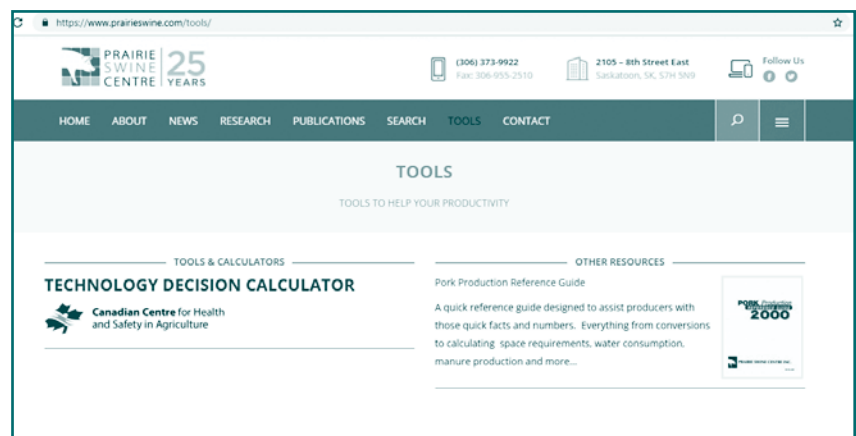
https://www.prairieswine.com/tools/

PRAIRIE SWINE CENTRE 25 YEARS

(306) 373-9922
Fax: 306-955-2510

2105 – 8th Street East
Saskatoon, SK, S7H 5N9

Follow Us

HOME ABOUT NEWS RESEARCH PUBLICATIONS SEARCH TOOLS CONTACT

TOOLS

TOOLS TO HELP YOUR PRODUCTIVITY

TOOLS & CALCULATORS

TECHNOLOGY DECISION CALCULATOR

Canadian Centre for Health and Safety in Agriculture

OTHER RESOURCES

Pork Production Reference Guide

A quick reference guide designed to assist producers with those quick facts and numbers. Everything from conversions to calculating space requirements, water consumption, manure production and more...

PORK Production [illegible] 2000

PRAIRIE SWINE CENTRE INC.